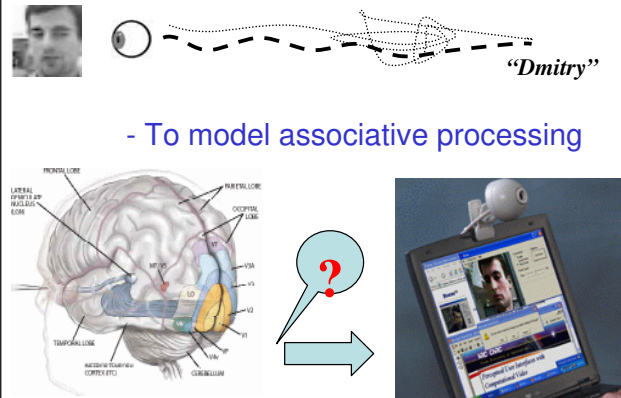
"Dmitry"

- To model associative processing

FRONTAL LOBE

PARIETAL LOBE

OCCIPITAL LOBE

LATERAL GENICULATE NUCLEUS (LGN)

MT/V5

V3A

V3

V2

V1

VP

V4v

LO

TEMPORAL LOBE

INFERIOR TEMPORAL CORTEX (ITC)

CEREBELLUM

?

Perceptual User Interfaces with Computational Video